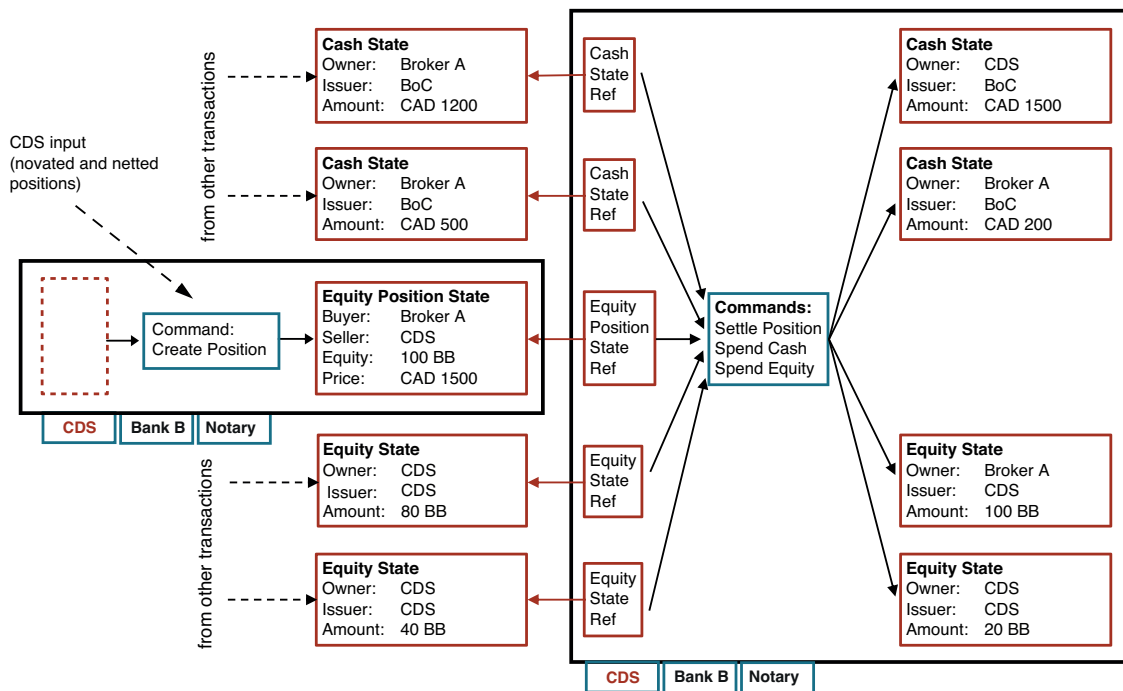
from other transactions

Cash State
Owner: Broker A
Issuer: BoC
Amount: CAD 1200

Cash State
Owner: Broker A
Issuer: BoC
Amount: CAD 500

CDS input (novated and netted positions)

Command: Create Position

Equity Position State
Buyer: Broker A
Seller: CDS
Equity: 100 BB
Price: CAD 1500

CDS | Bank B | Notary

from other transactions

Equity State
Owner: CDS
Issuer: CDS
Amount: 80 BB

Equity State
Owner: CDS
Issuer: CDS
Amount: 40 BB

Cash State Ref

Cash State Ref

Equity Position State Ref

Equity State Ref

Equity State Ref

Commands:
Settle Position
Spend Cash
Spend Equity

Cash State
Owner: CDS
Issuer: BoC
Amount: CAD 1500

Cash State
Owner: Broker A
Issuer: BoC
Amount: CAD 200

Equity State
Owner: Broker A
Issuer: CDS
Amount: 100 BB

Equity State
Owner: CDS
Issuer: CDS
Amount: 20 BB

CDS | Bank B | Notary